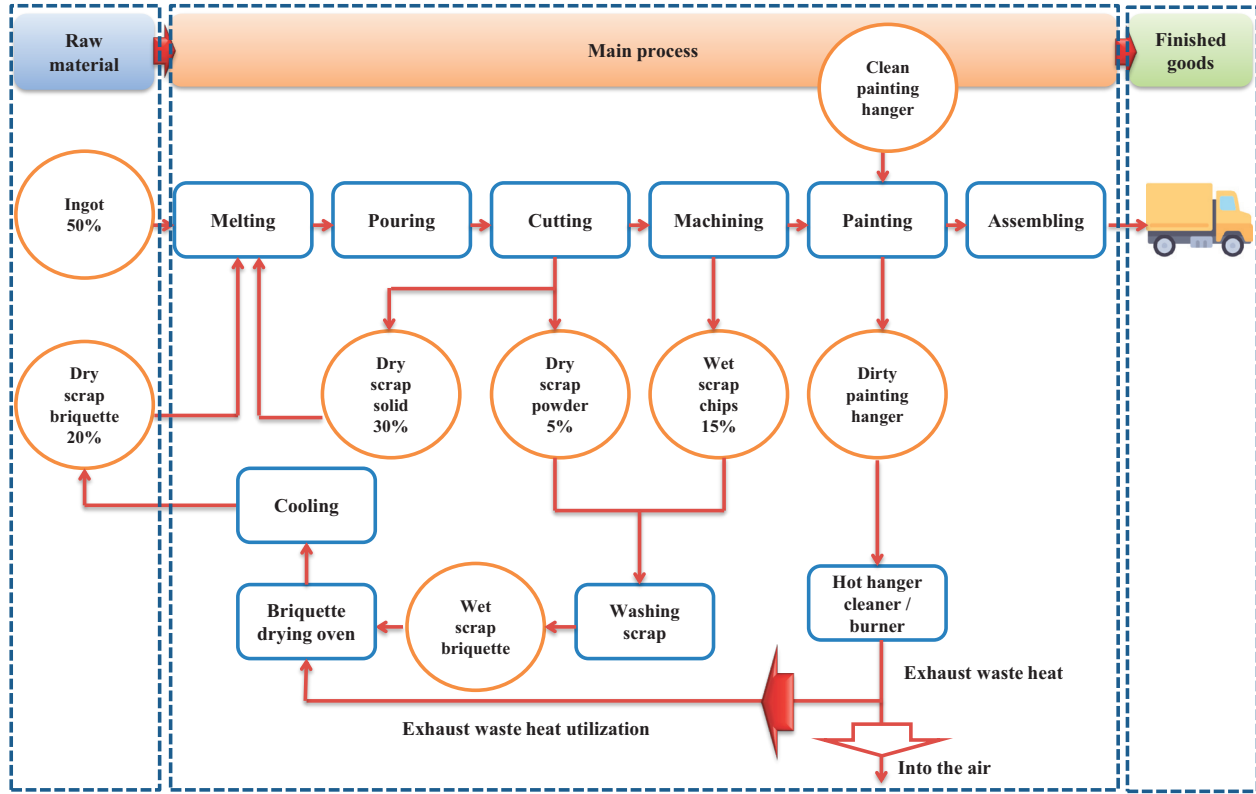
Raw material

Main process

Finished goods

Clean painting hanger

Ingot 50%

Melting

Pouring

Cutting

Machining

Painting

Assembling

Dry scrap briquette 20%

Dry scrap solid 30%

Dry scrap powder 5%

Wet scrap chips 15%

Dirty painting hanger

Cooling

Briquette drying oven

Wet scrap briquette

Washing scrap

Hot hanger cleaner / burner

Exhaust waste heat

Exhaust waste heat utilization

Into the air